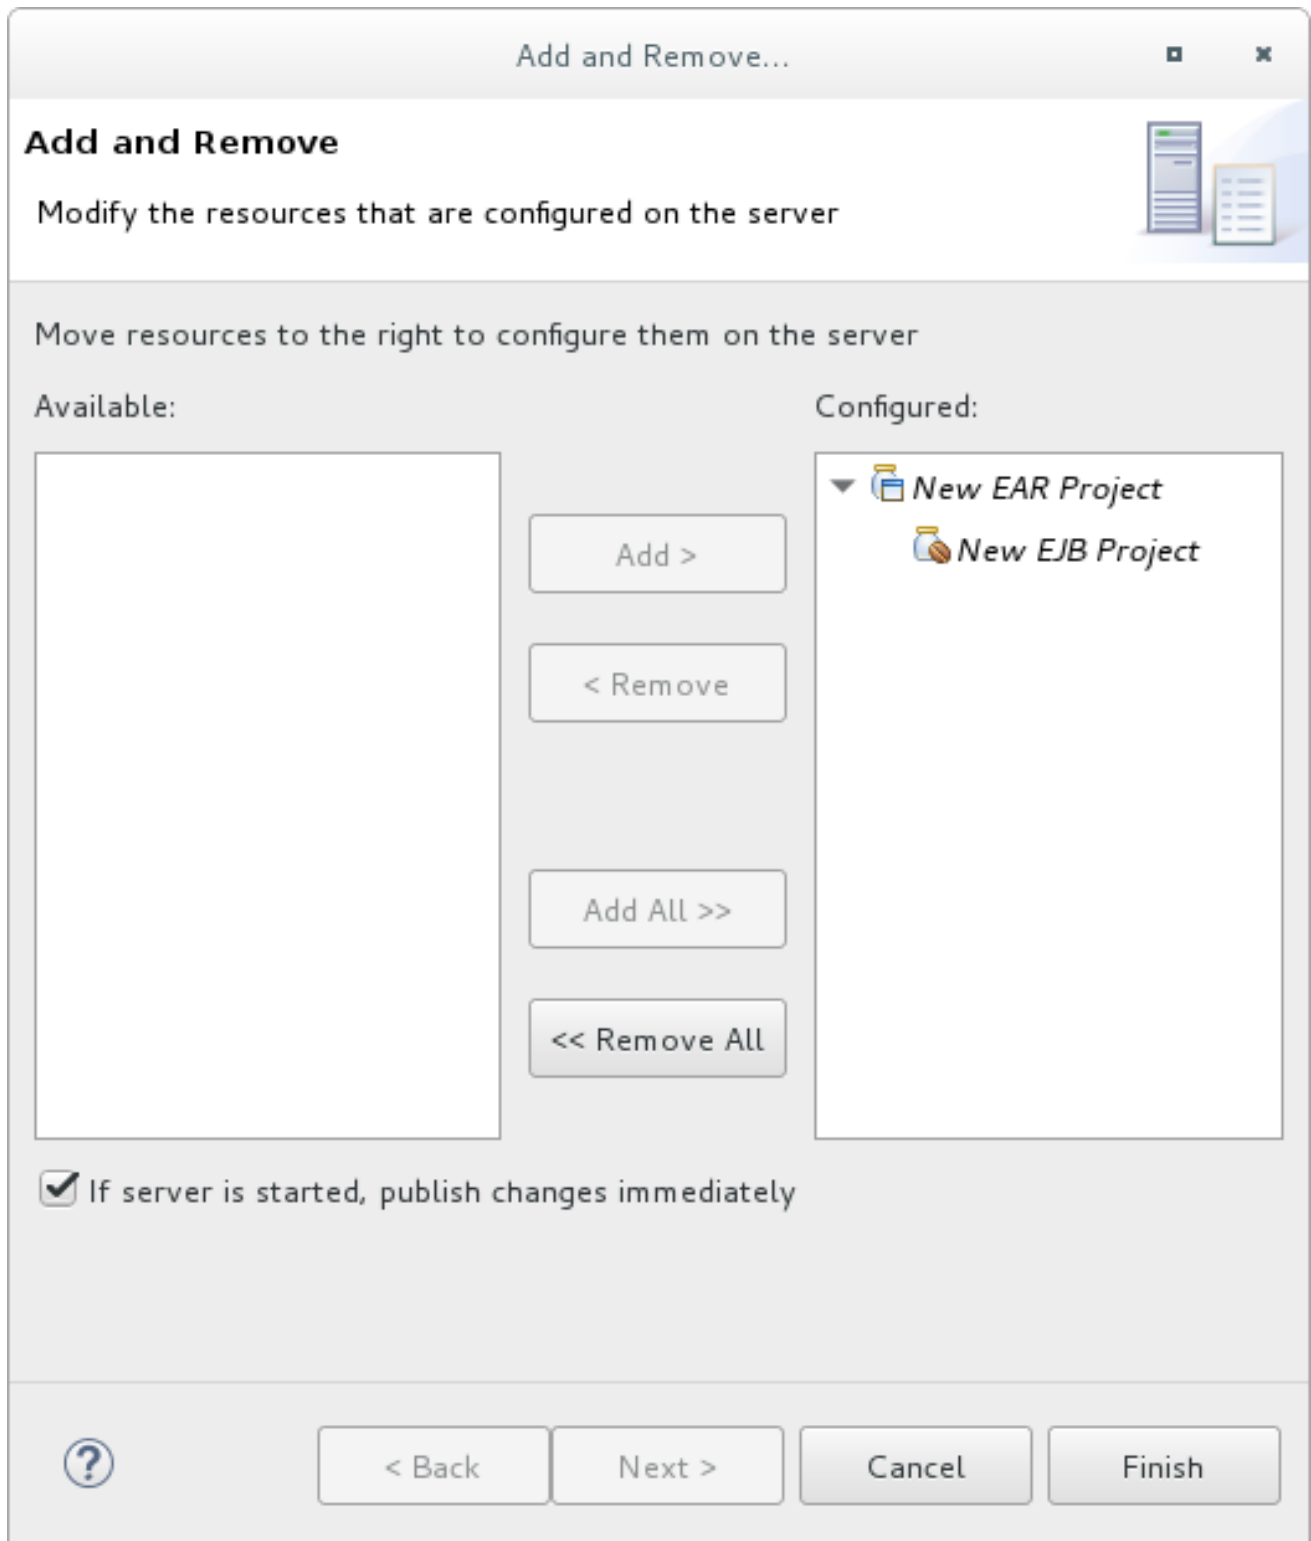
Add and Remove...

Add and Remove

Modify the resources that are configured on the server

Move resources to the right to configure them on the server

Available:

Configured:

New EAR Project

New EJB Project

Add >

< Remove

Add All >>

<< Remove All

If server is started, publish changes immediately

?

< Back

Next >

Cancel

Finish